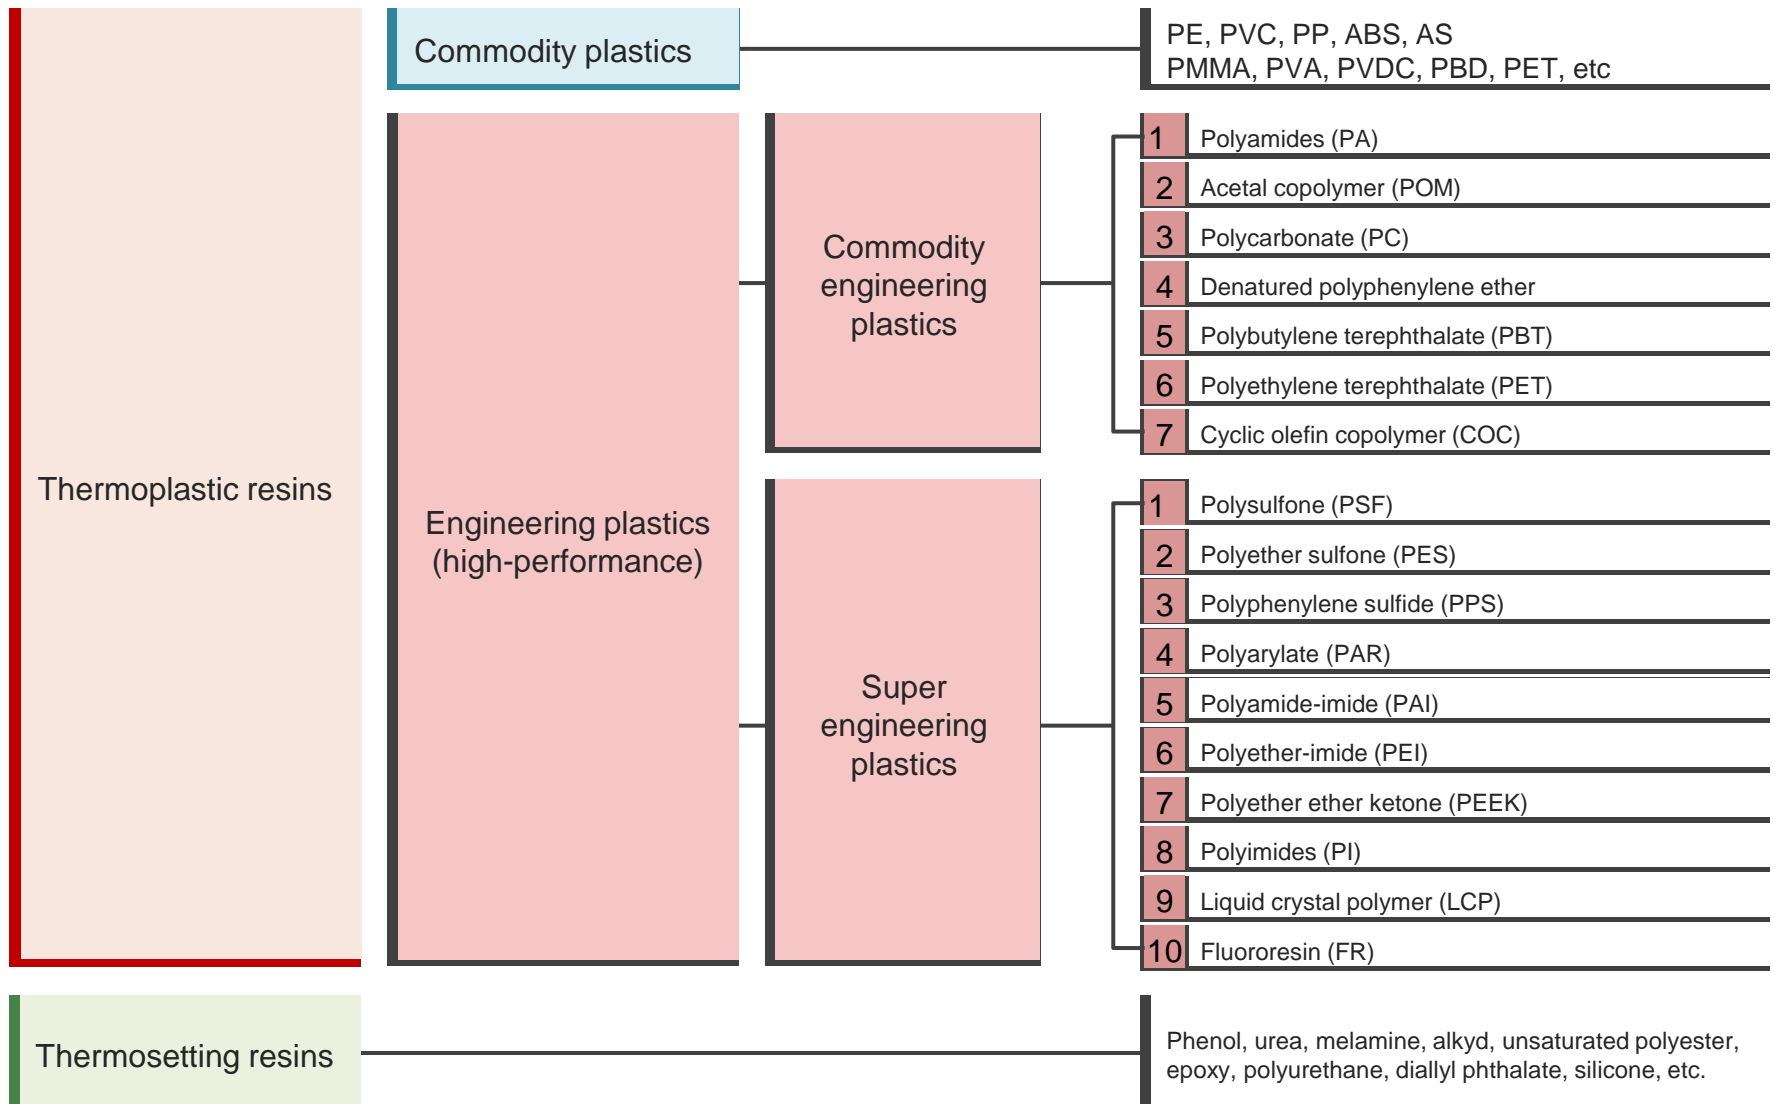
Thermoplastic resins

Commodity plastics

PE, PVC, PP, ABS, AS
PMMA, PVA, PVDC, PBD, PET, etc

Engineering plastics (high-performance)

Commodity engineering plastics

1 Polyamides (PA)
2 Acetal copolymer (POM)
3 Polycarbonate (PC)
4 Denatured polyphenylene ether
5 Polybutylene terephthalate (PBT)
6 Polyethylene terephthalate (PET)
7 Cyclic olefin copolymer (COC)

Super engineering plastics

1 Polysulfone (PSF)
2 Polyether sulfone (PES)
3 Polyphenylene sulfide (PPS)
4 Polyarylate (PAR)
5 Polyamide-imide (PAI)
6 Polyether-imide (PEI)
7 Polyether ether ketone (PEEK)
8 Polyimides (PI)
9 Liquid crystal polymer (LCP)
10 Fluororesin (FR)

Thermosetting resins

Phenol, urea, melamine, alkyd, unsaturated polyester, epoxy, polyurethane, diallyl phthalate, silicone, etc.